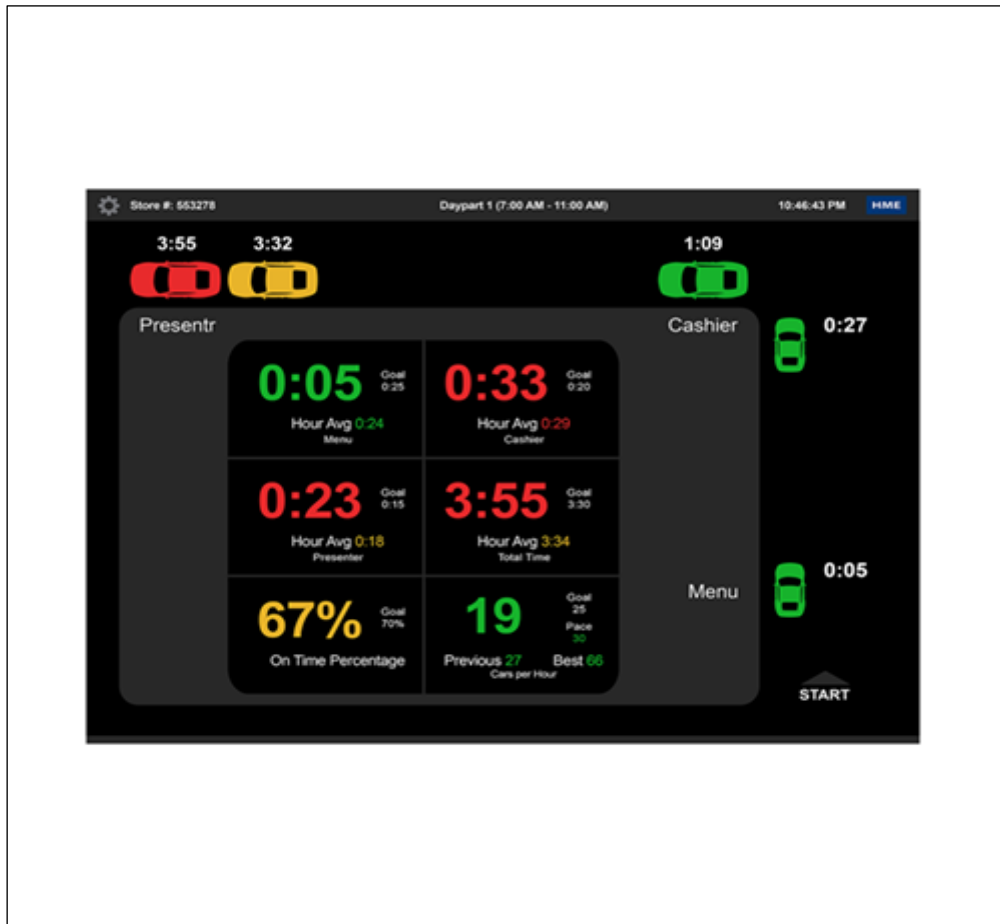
Store #: 553278

Daypart 1 (7:00 AM - 11:00 AM)

10:46:43 PM

HME

3:55

3:32

1:09

Presentr

Cashier

0:27

| 0:05 Goal 0:25 Hour Avg 0:24 Menu | 0:33 Goal 0:20 Hour Avg 0:29 Cashier |
|---|---|
| 0:23 Goal 0:15 Hour Avg 0:18 Presenter | 3:55 Goal 3:30 Hour Avg 3:34 Total Time |
| 67% Goal 70% On Time Percentage | 19 Goal 25 Pace 30 Previous 27 Best 66 Cars per Hour |

Menu

0:05

START